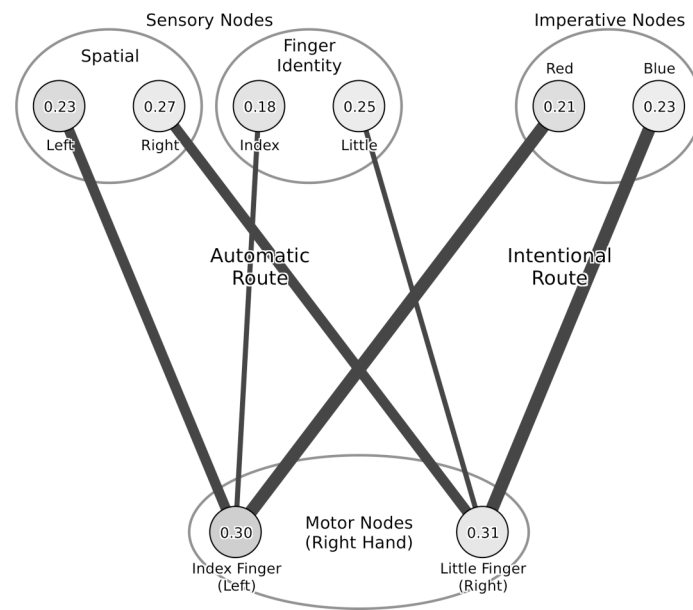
Sensory Nodes

Spatial

0.23
Left

0.27
Right

Finger Identity

0.18
Index

0.25
Little

Imperative Nodes

Red
0.21

Blue
0.23

Automatic Route

Intentional Route

0.30
Index Finger (Left)

Motor Nodes (Right Hand)

0.31
Little Finger (Right)